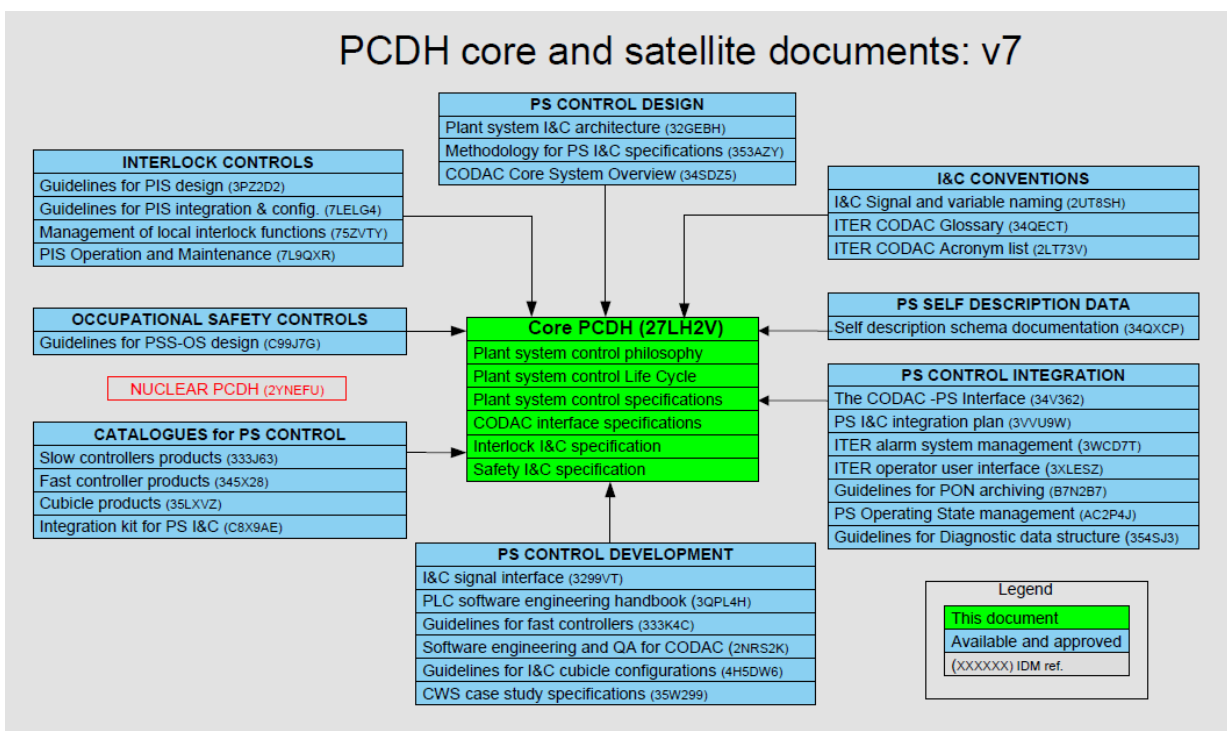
PCDH core and satellite documents: v7

PS CONTROL DESIGN
Plant system I&C architecture (32GEBH)
Methodology for PS I&C specifications (353AZY)
CODAC Core System Overview (34SDZ5)

INTERLOCK CONTROLS
Guidelines for PIS design (3PZ2D2)
Guidelines for PIS integration & config. (7LELG4)
Management of local interlock functions (75ZVTY)
PIS Operation and Maintenance (7L9QXR)

I&C CONVENTIONS
I&C Signal and variable naming (2UT8SH)
ITER CODAC Glossary (34QECT)
ITER CODAC Acronym list (2LT73V)

OCCUPATIONAL SAFETY CONTROLS
Guidelines for PSS-OS design (C99J7G)

PS SELF DESCRIPTION DATA
Self description schema documentation (34QXCP)

Core PCDH (27LH2V)
Plant system control philosophy
Plant system control Life Cycle
Plant system control specifications
CODAC interface specifications
Interlock I&C specification
Safety I&C specification

NUCLEAR PCDH (2YNEFU)

PS CONTROL INTEGRATION
The CODAC -PS Interface (34V362)
PS I&C integration plan (3VVU9W)
ITER alarm system management (3WCD7T)
ITER operator user interface (3XLESZ)
Guidelines for PON archiving (B7N2B7)
PS Operating State management (AC2P4J)
Guidelines for Diagnostic data structure (354SJ3)

CATALOGUES for PS CONTROL
Slow controllers products (333J63)
Fast controller products (345X28)
Cubicle products (35LXVZ)
Integration kit for PS I&C (C8X9AE)

PS CONTROL DEVELOPMENT
I&C signal interface (3299VT)
PLC software engineering handbook (3QPL4H)
Guidelines for fast controllers (333K4C)
Software engineering and QA for CODAC (2NRS2K)
Guidelines for I&C cubicle configurations (4H5DW6)
CWS case study specifications (35W299)

Legend
This document
Available and approved
(XXXXXX) IDM ref.